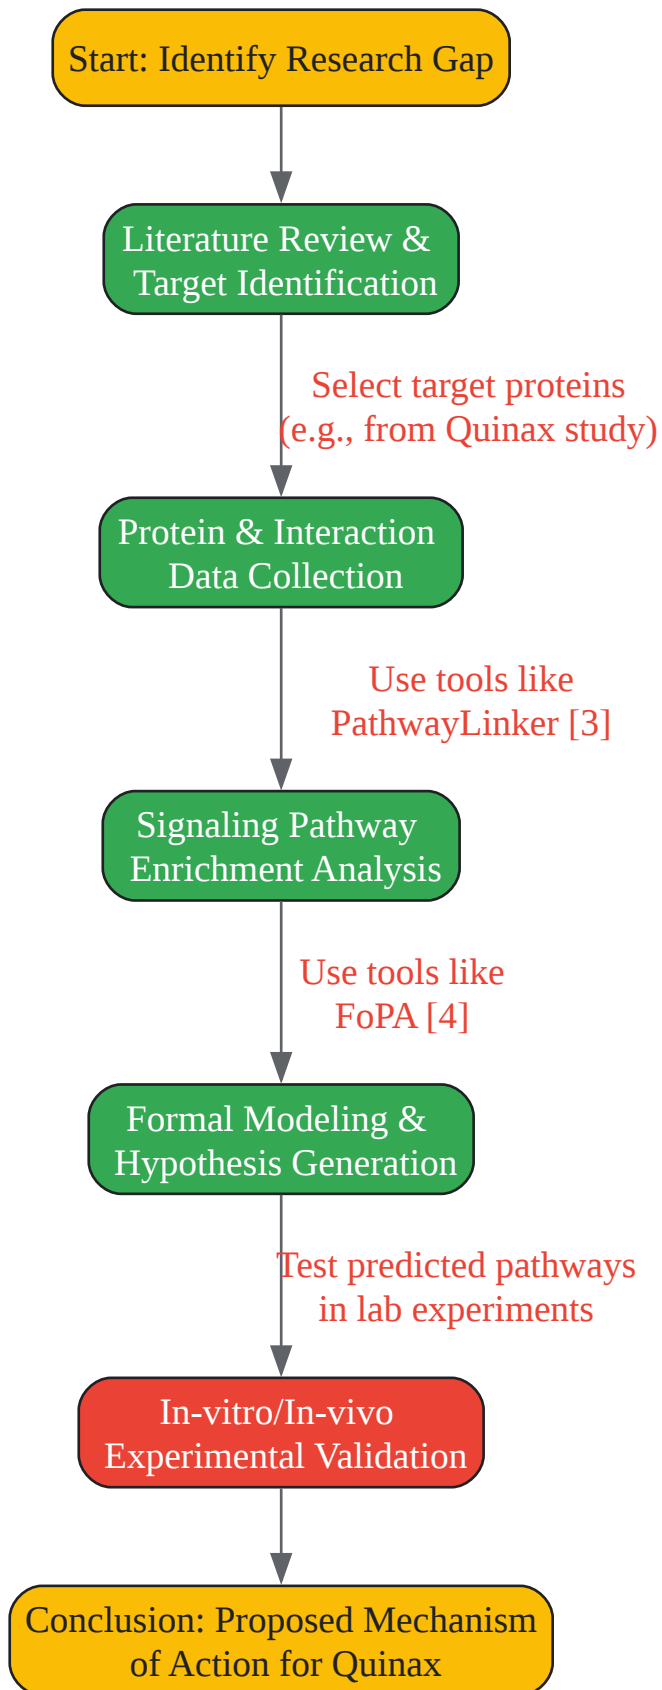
Start: Identify Research Gap

Literature Review & Target Identification

Select target proteins (e.g., from Quinax study)

Protein & Interaction Data Collection

Use tools like PathwayLinker [3]

Signaling Pathway Enrichment Analysis

Use tools like FoPA [4]

Formal Modeling & Hypothesis Generation

Test predicted pathways in lab experiments

In-vitro/In-vivo Experimental Validation

Conclusion: Proposed Mechanism of Action for Quinax